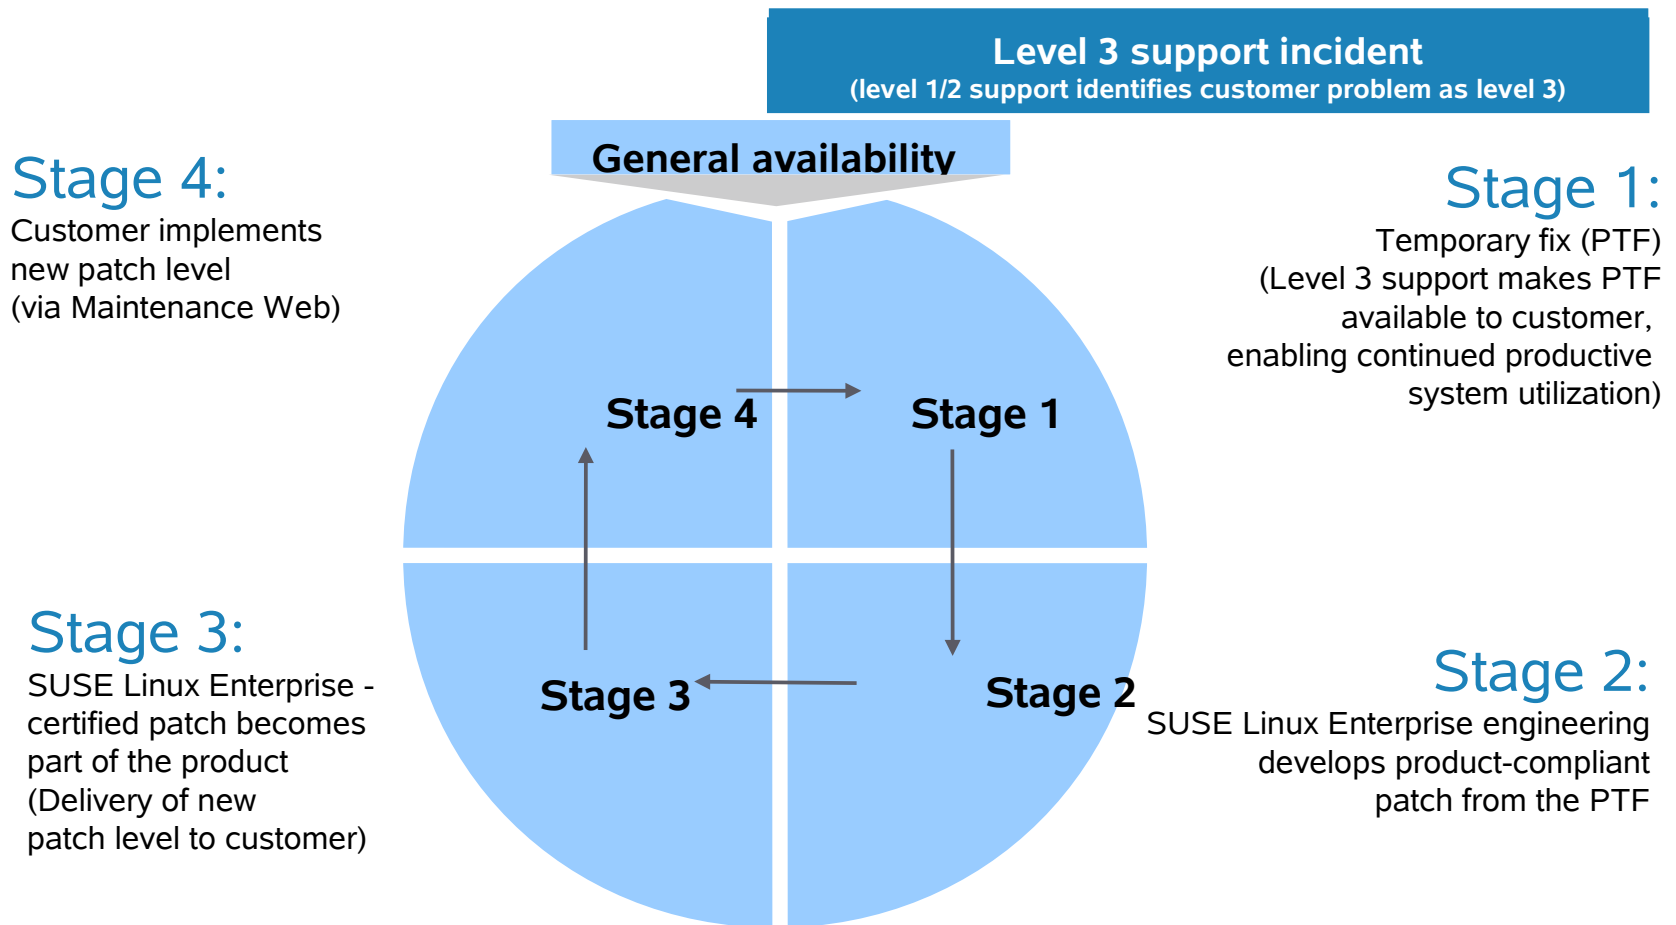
Level 3 support incident
(level 1/2 support identifies customer problem as level 3)

General availability

Stage 4:
Customer implements new patch level (via Maintenance Web)

Stage 1:
Temporary fix (PTF)
(Level 3 support makes PTF available to customer, enabling continued productive system utilization)

Stage 4

Stage 1

Stage 3

Stage 2

Stage 3:
SUSE Linux Enterprise - certified patch becomes part of the product
(Delivery of new patch level to customer)

Stage 2:
SUSE Linux Enterprise engineering develops product-compliant patch from the PTF